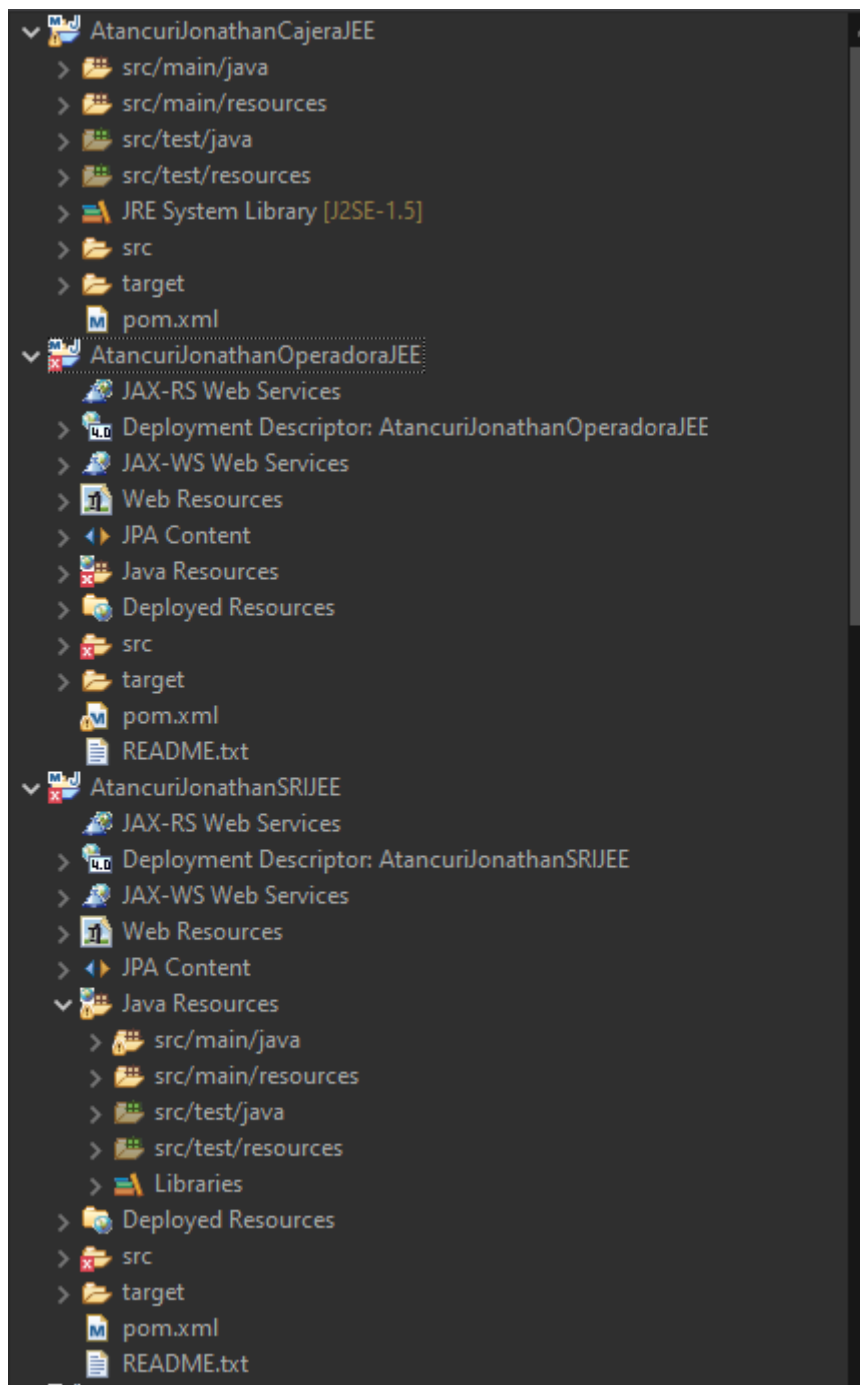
AtancuriJonathanCajeraJEE
src/main/java
src/main/resources
src/test/java
src/test/resources
JRE System Library [J2SE-1.5]
src
target
pom.xml
AtancuriJonathanOperadoraJEE
JAX-RS Web Services
Deployment Descriptor: AtancuriJonathanOperadoraJEE
JAX-WS Web Services
Web Resources
JPA Content
Java Resources
Deployed Resources
src
target
pom.xml
README.txt
AtancuriJonathanSRIJEE
JAX-RS Web Services
Deployment Descriptor: AtancuriJonathanSRIJEE
JAX-WS Web Services
Web Resources
JPA Content
Java Resources
src/main/java
src/main/resources
src/test/java
src/test/resources
Libraries
Deployed Resources
src
target
pom.xml
README.txt